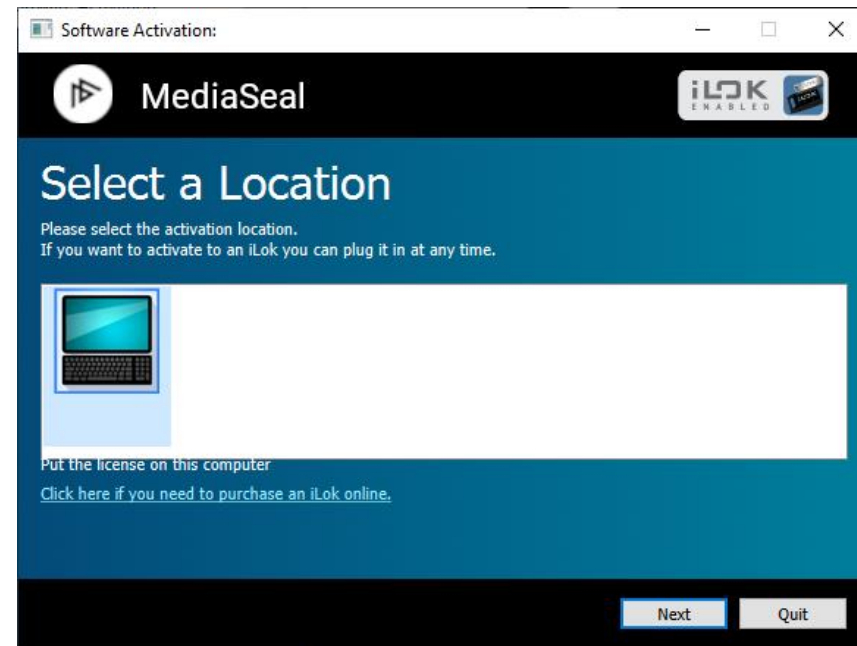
Software Activation:

MediaSeal

iLOK ENABLED

Select a Location

Please select the activation location.
If you want to activate to an iLok you can plug it in at any time.

Put the license on this computer

Click here if you need to purchase an iLok online.

Next

Quit